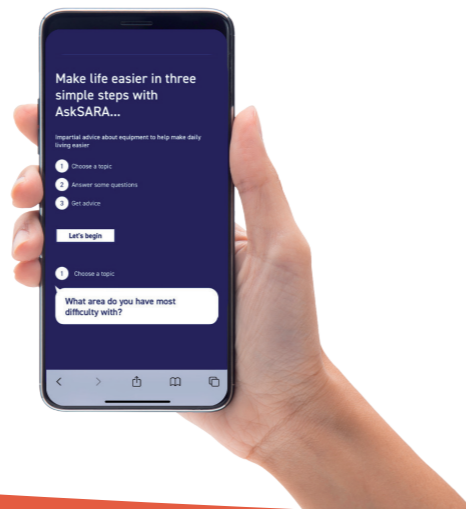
Make life easier in three simple steps with AskSARA...

Impartial advice about equipment to help make daily living easier

1 Choose a topic

2 Answer some questions

3 Get advice

Let's begin

1 Choose a topic

What area do you have most difficulty with?